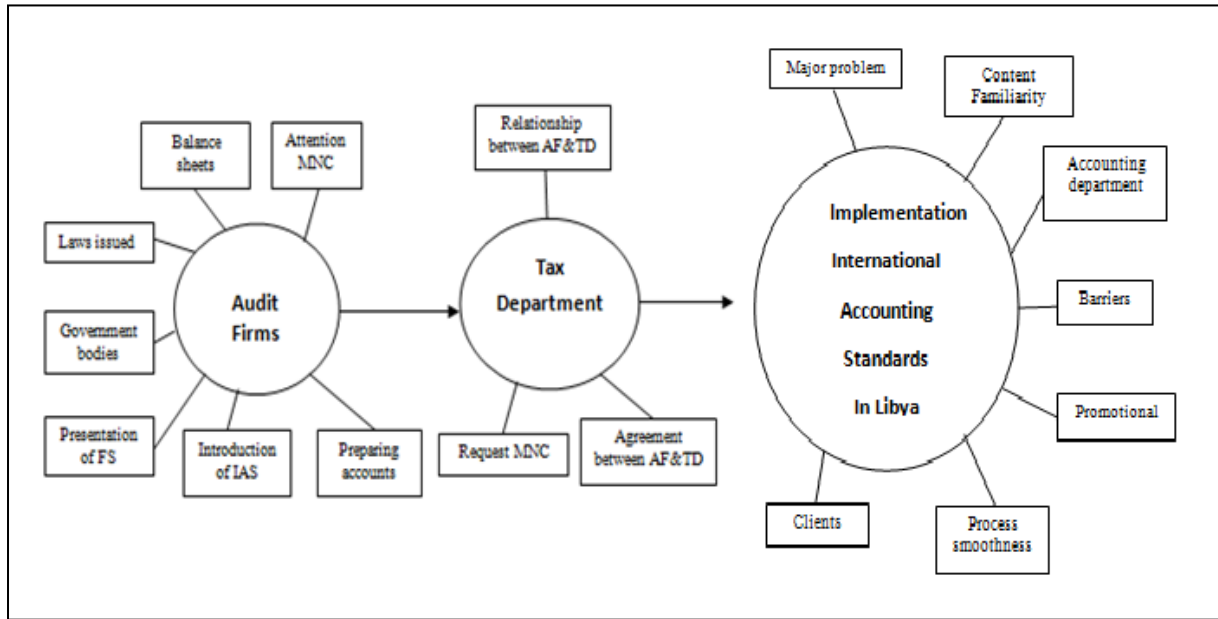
Balance sheets

Attention MNC

Laws issued

Government bodies

Audit Firms

Presentation of FS

Introduction of IAS

Preparing accounts

Relationship between AF&TD

Tax Department

Request MNC

Agreement between AF&TD

Major problem

Content Familiarity

Accounting department

Implementation International Accounting Standards In Libya

Barriers

Promotional

Clients

Process smoothness